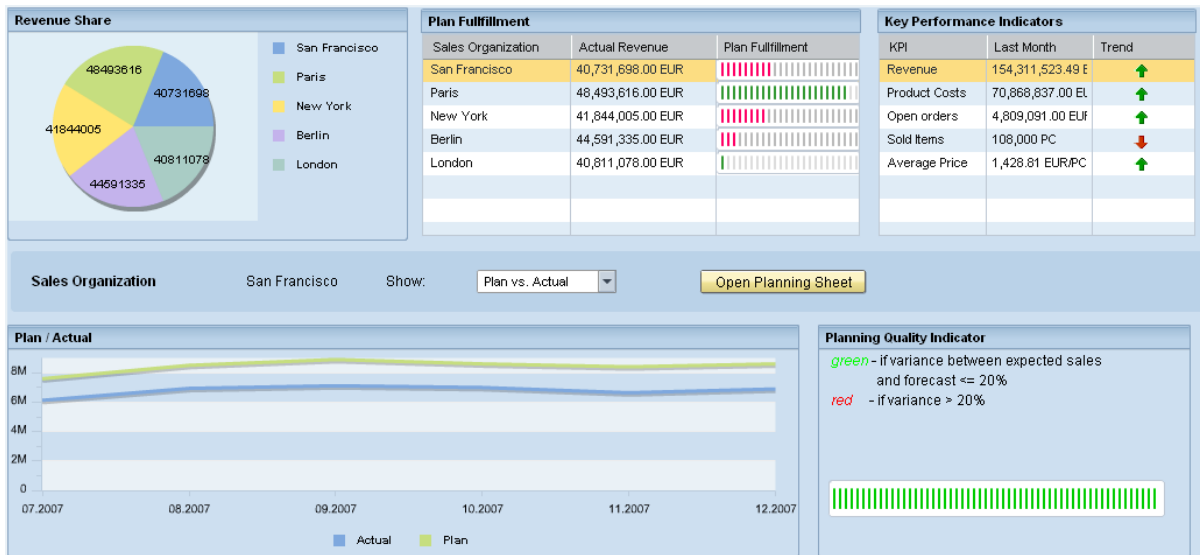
Revenue Share

48493616
40731698
41844005
40811078
44591335

San Francisco
Paris
New York
Berlin
London

Plan Fullfillment

| Sales Organization | Actual Revenue | Plan Fullfillment |
|---|---|---|
| San Francisco | 40,731,698.00 EUR | |
| Paris | 48,493,616.00 EUR | |
| New York | 41,844,005.00 EUR | |
| Berlin | 44,591,335.00 EUR | |
| London | 40,811,078.00 EUR | |

Key Performance Indicators

| KPI | Last Month | Trend |
|---|---|---|
| Revenue | 154,311,523.49 E | |
| Product Costs | 70,868,837.00 EU | |
| Open orders | 4,809,091.00 EUI | |
| Sold Items | 108,000 PC | |
| Average Price | 1,428.81 EUR/PC | |

Sales Organization San Francisco Show: Plan vs. Actual Open Planning Sheet

Plan / Actual

8M
6M
4M
2M
0
07.2007 08.2007 09.2007 10.2007 11.2007 12.2007

Actual Plan

Planning Quality Indicator

green - if variance between expected sales and forecast <= 20%
red - if variance > 20%